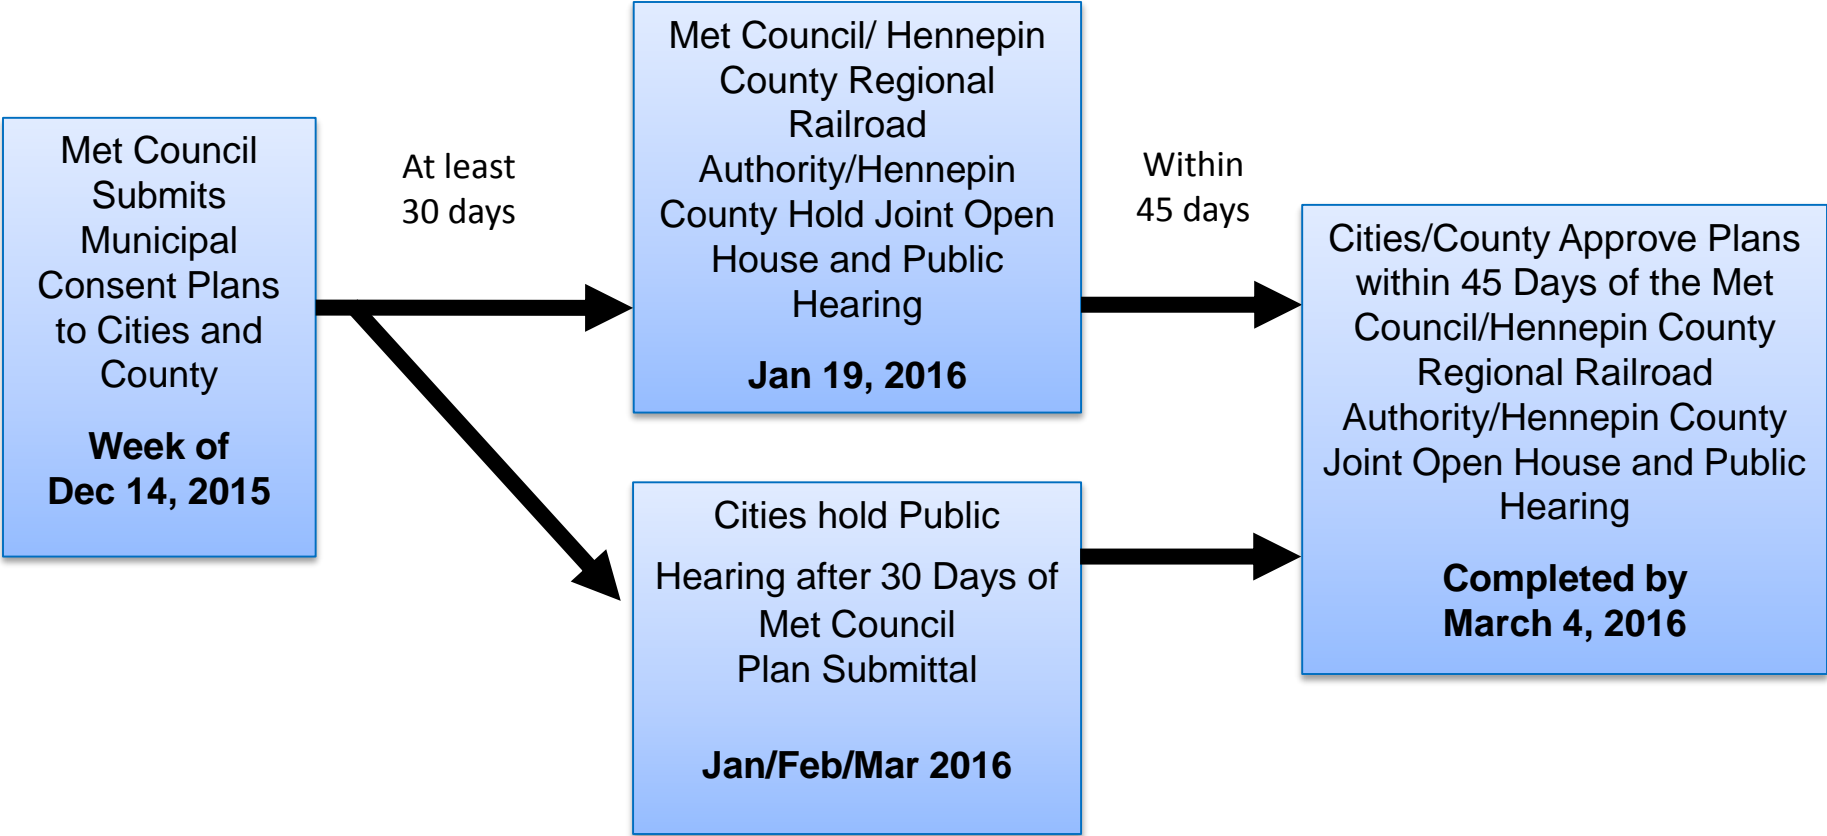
Met Council Submits Municipal Consent Plans to Cities and County

Week of Dec 14, 2015

At least 30 days

Met Council/ Hennepin County Regional Railroad Authority/Hennepin County Hold Joint Open House and Public Hearing

Jan 19, 2016

Cities hold Public

Hearing after 30 Days of Met Council Plan Submittal

Jan/Feb/Mar 2016

Within 45 days

Cities/County Approve Plans within 45 Days of the Met Council/Hennepin County Regional Railroad Authority/Hennepin County Joint Open House and Public Hearing

Completed by March 4, 2016